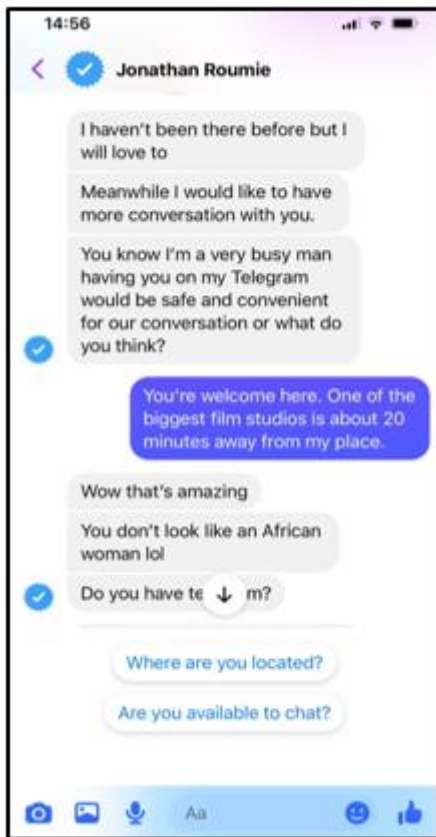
14:56

Jonathan Roumie

I haven't been there before but I will love to

Meanwhile I would like to have more conversation with you.

You know I'm a very busy man having you on my Telegram would be safe and convenient for our conversation or what do you think?

You're welcome here. One of the biggest film studios is about 20 minutes away from my place.

Wow that's amazing

You don't look like an African woman lol

Do you have te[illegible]m?

Where are you located?

Are you available to chat?

Aa